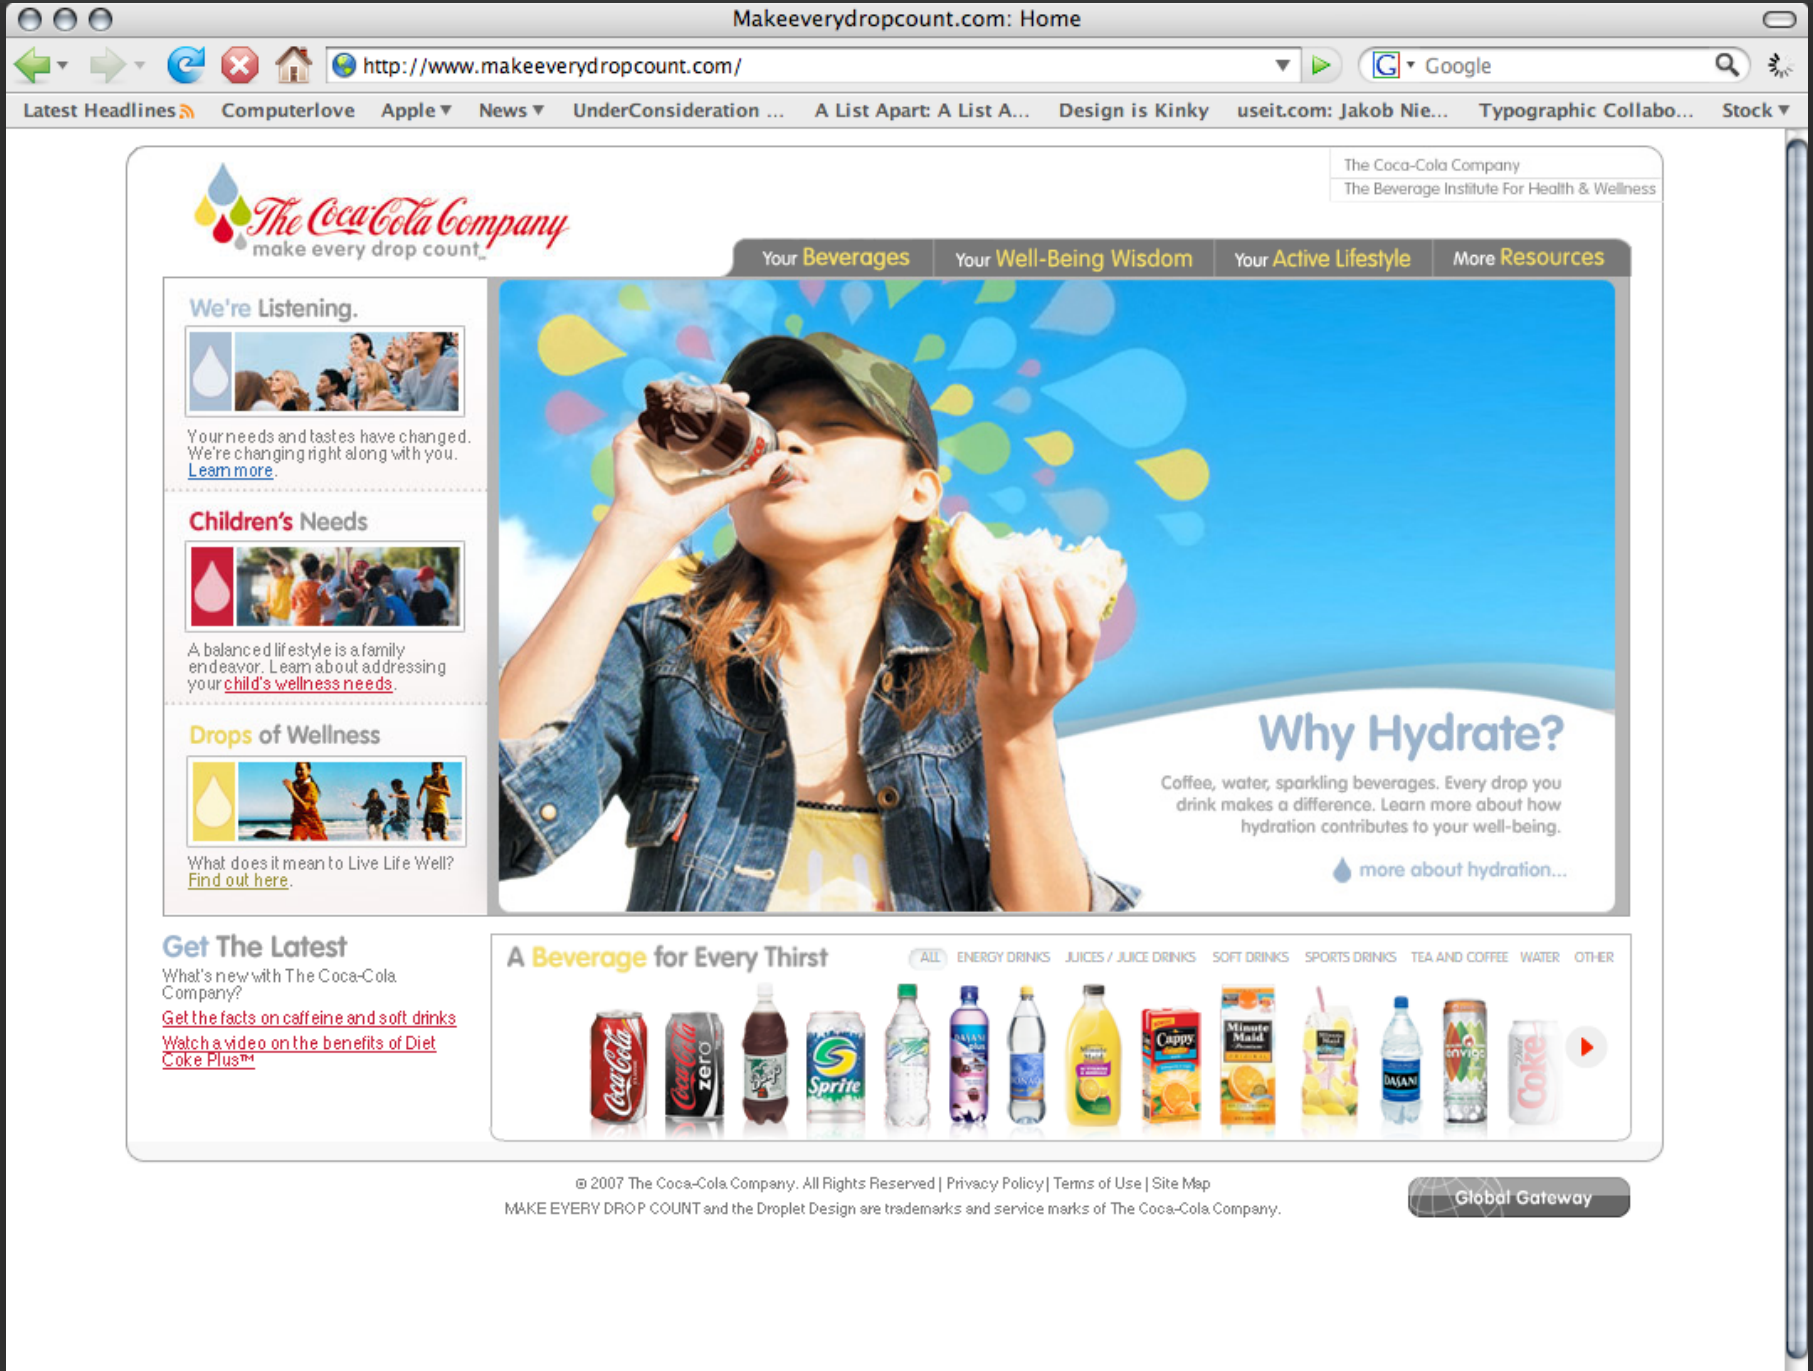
Makeeverydropcount.com: Home

http://www.makeeverydropcount.com/

Google

Latest Headlines Computerlove Apple News UnderConsideration ... A List Apart: A List A... Design is Kinky useit.com: Jakob Nie... Typographic Collabo... Stock

The Coca-Cola Company
The Beverage Institute For Health & Wellness

The Coca-Cola Company
make every drop count

Your Beverages | Your Well-Being Wisdom | Your Active Lifestyle | More Resources

We're Listening.

Your needs and tastes have changed. We're changing right along with you. Learn more.

Children's Needs

A balanced lifestyle is a family endeavor. Learn about addressing your child's wellness needs.

Drops of Wellness

What does it mean to Live Life Well? Find out here.

Why Hydrate?

Coffee, water, sparkling beverages. Every drop you drink makes a difference. Learn more about how hydration contributes to your well-being.

more about hydration...

Get The Latest

What's new with The Coca-Cola Company?

Get the facts on caffeine and soft drinks

Watch a video on the benefits of Diet Coke Plus™

A Beverage for Every Thirst

ALL ENERGY DRINKS JUICES / JUICE DRINKS SOFT DRINKS SPORTS DRINKS TEA AND COFFEE WATER OTHER

Coca-Cola zero Sprite Dasani Cappy Minute Maid Dasani enviga Coke

© 2007 The Coca-Cola Company. All Rights Reserved | Privacy Policy | Terms of Use | Site Map
MAKE EVERY DROP COUNT and the Droplet Design are trademarks and service marks of The Coca-Cola Company.

Global Gateway